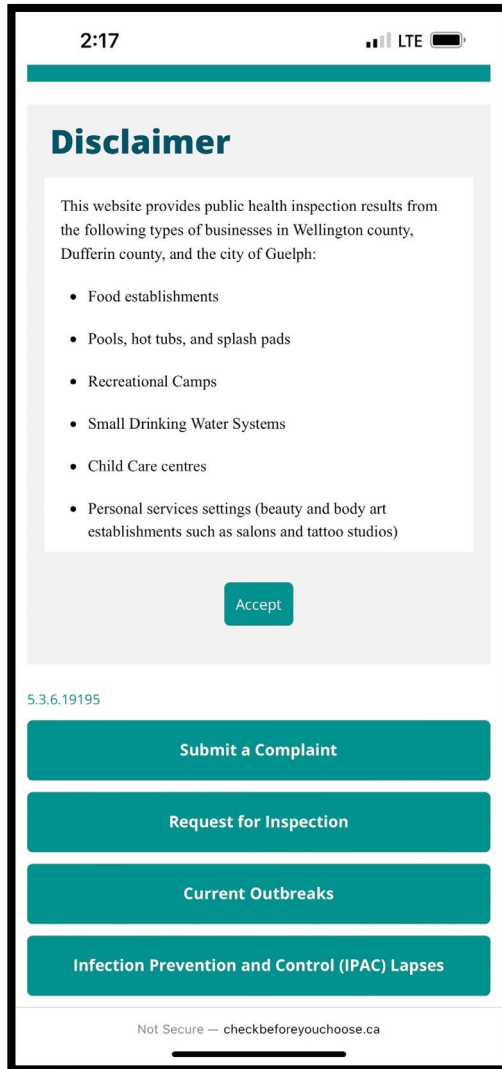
2:17

LTE

Disclaimer

This website provides public health inspection results from the following types of businesses in Wellington county, Dufferin county, and the city of Guelph:

- Food establishments
- Pools, hot tubs, and splash pads
- Recreational Camps
- Small Drinking Water Systems
- Child Care centres
- Personal services settings (beauty and body art establishments such as salons and tattoo studios)

Accept

5.3.6.19195

Submit a Complaint

Request for Inspection

Current Outbreaks

Infection Prevention and Control (IPAC) Lapses

Not Secure — checkbeforeyouchoose.ca